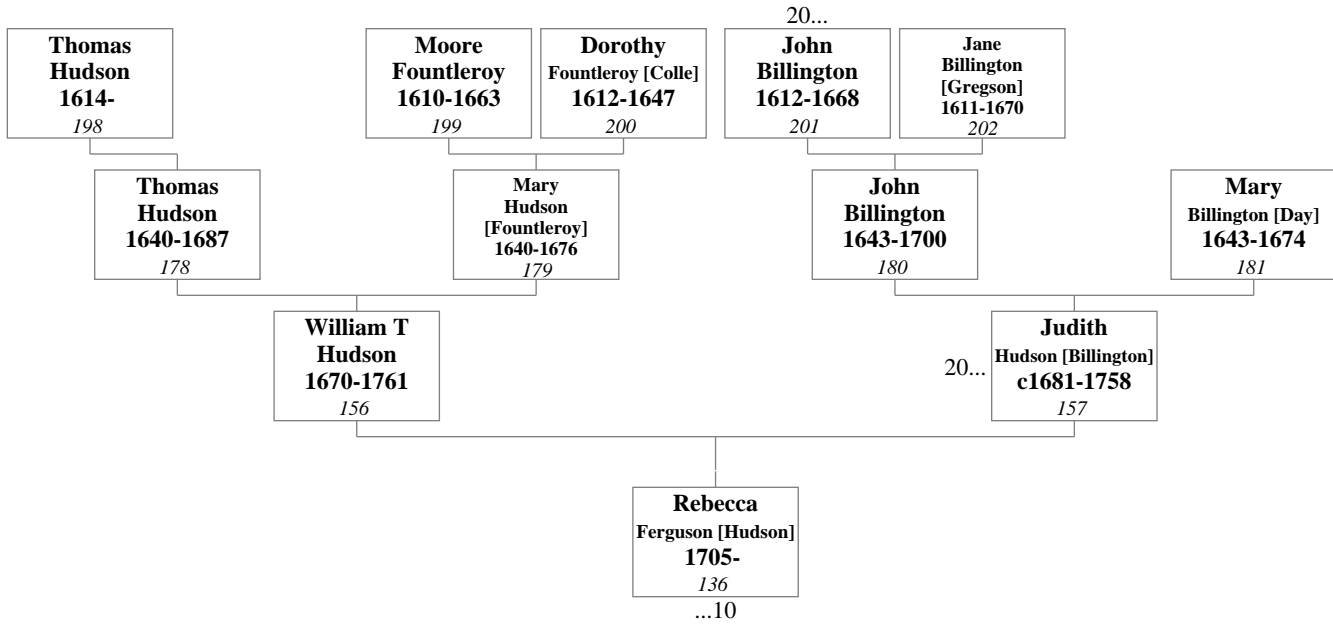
20...

Thomas Hudson 1614-
198

Moore Fountleroy 1610-1663
199

Dorothy Fountleroy [Colle] 1612-1647
200

John Billington 1612-1668
201

Jane Billington [Gregson] 1611-1670
202

Thomas Hudson 1640-1687
178

Mary Hudson [Fountleroy] 1640-1676
179

John Billington 1643-1700
180

Mary Billington [Day] 1643-1674
181

William T Hudson 1670-1761
156

20...

Judith Hudson [Billington] c1681-1758
157

Rebecca Ferguson [Hudson] 1705-
136

...10